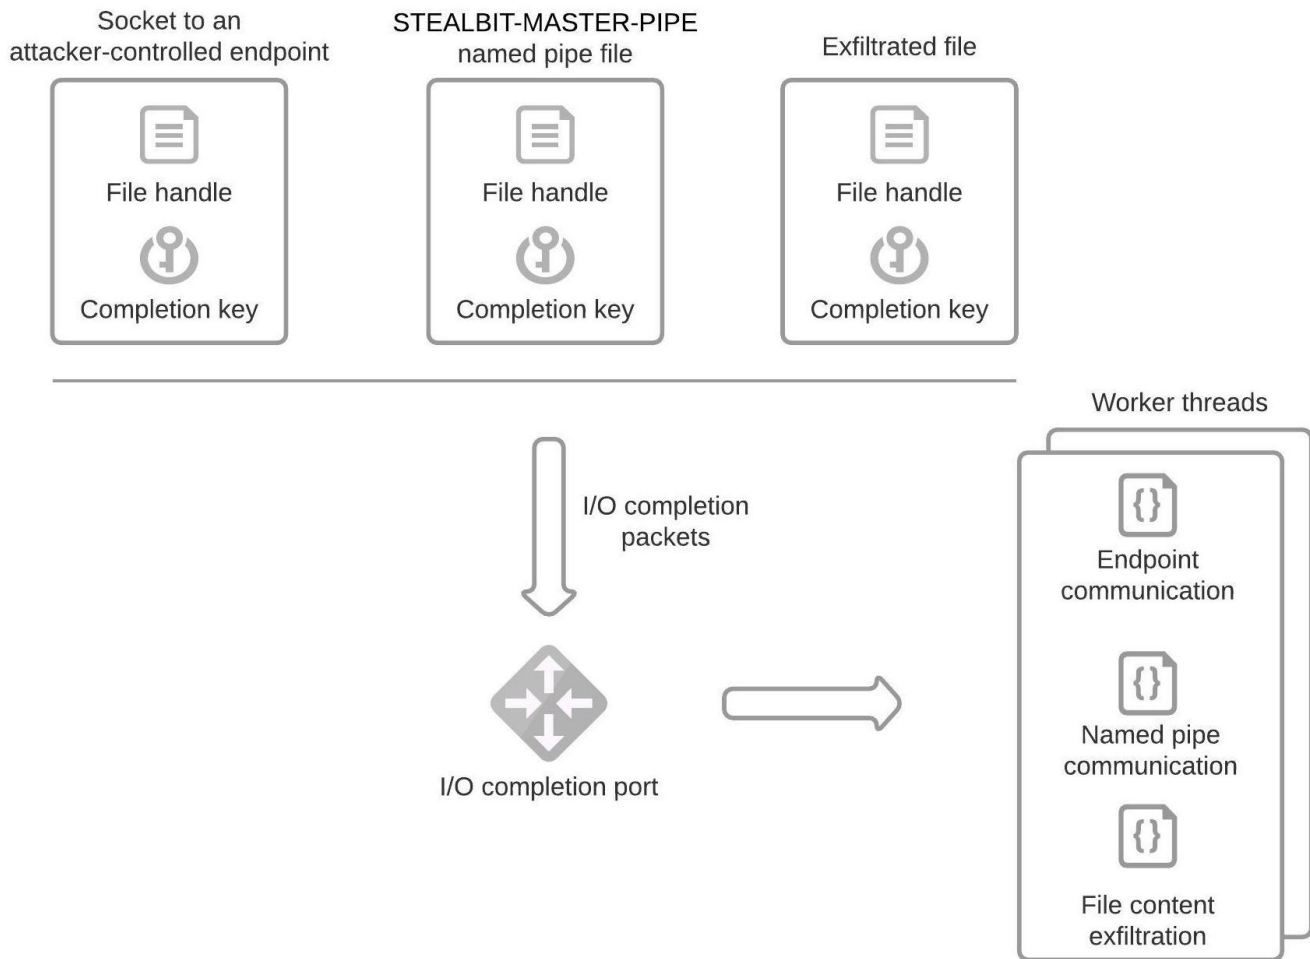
Socket to an attacker-controlled endpoint

File handle

Completion key

STEALBIT-MASTER-PIPE named pipe file

File handle

Completion key

Exfiltrated file

File handle

Completion key

I/O completion packets

I/O completion port

Worker threads

{}

Endpoint communication

{}

Named pipe communication

{}

File content exfiltration